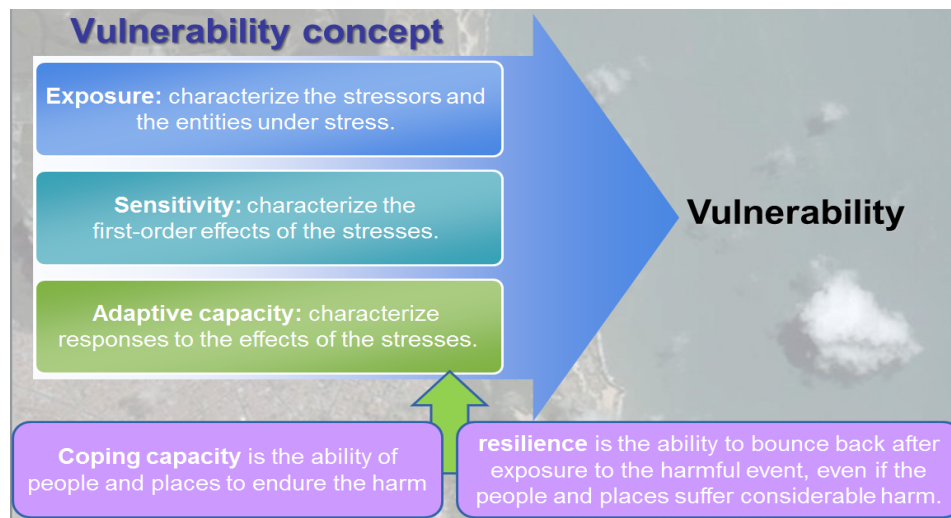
Vulnerability concept

Exposure: characterize the stressors and the entities under stress.

Sensitivity: characterize the first-order effects of the stresses.

Adaptive capacity: characterize responses to the effects of the stresses.

Vulnerability

Coping capacity is the ability of people and places to endure the harm

resilience is the ability to bounce back after exposure to the harmful event, even if the people and places suffer considerable harm.